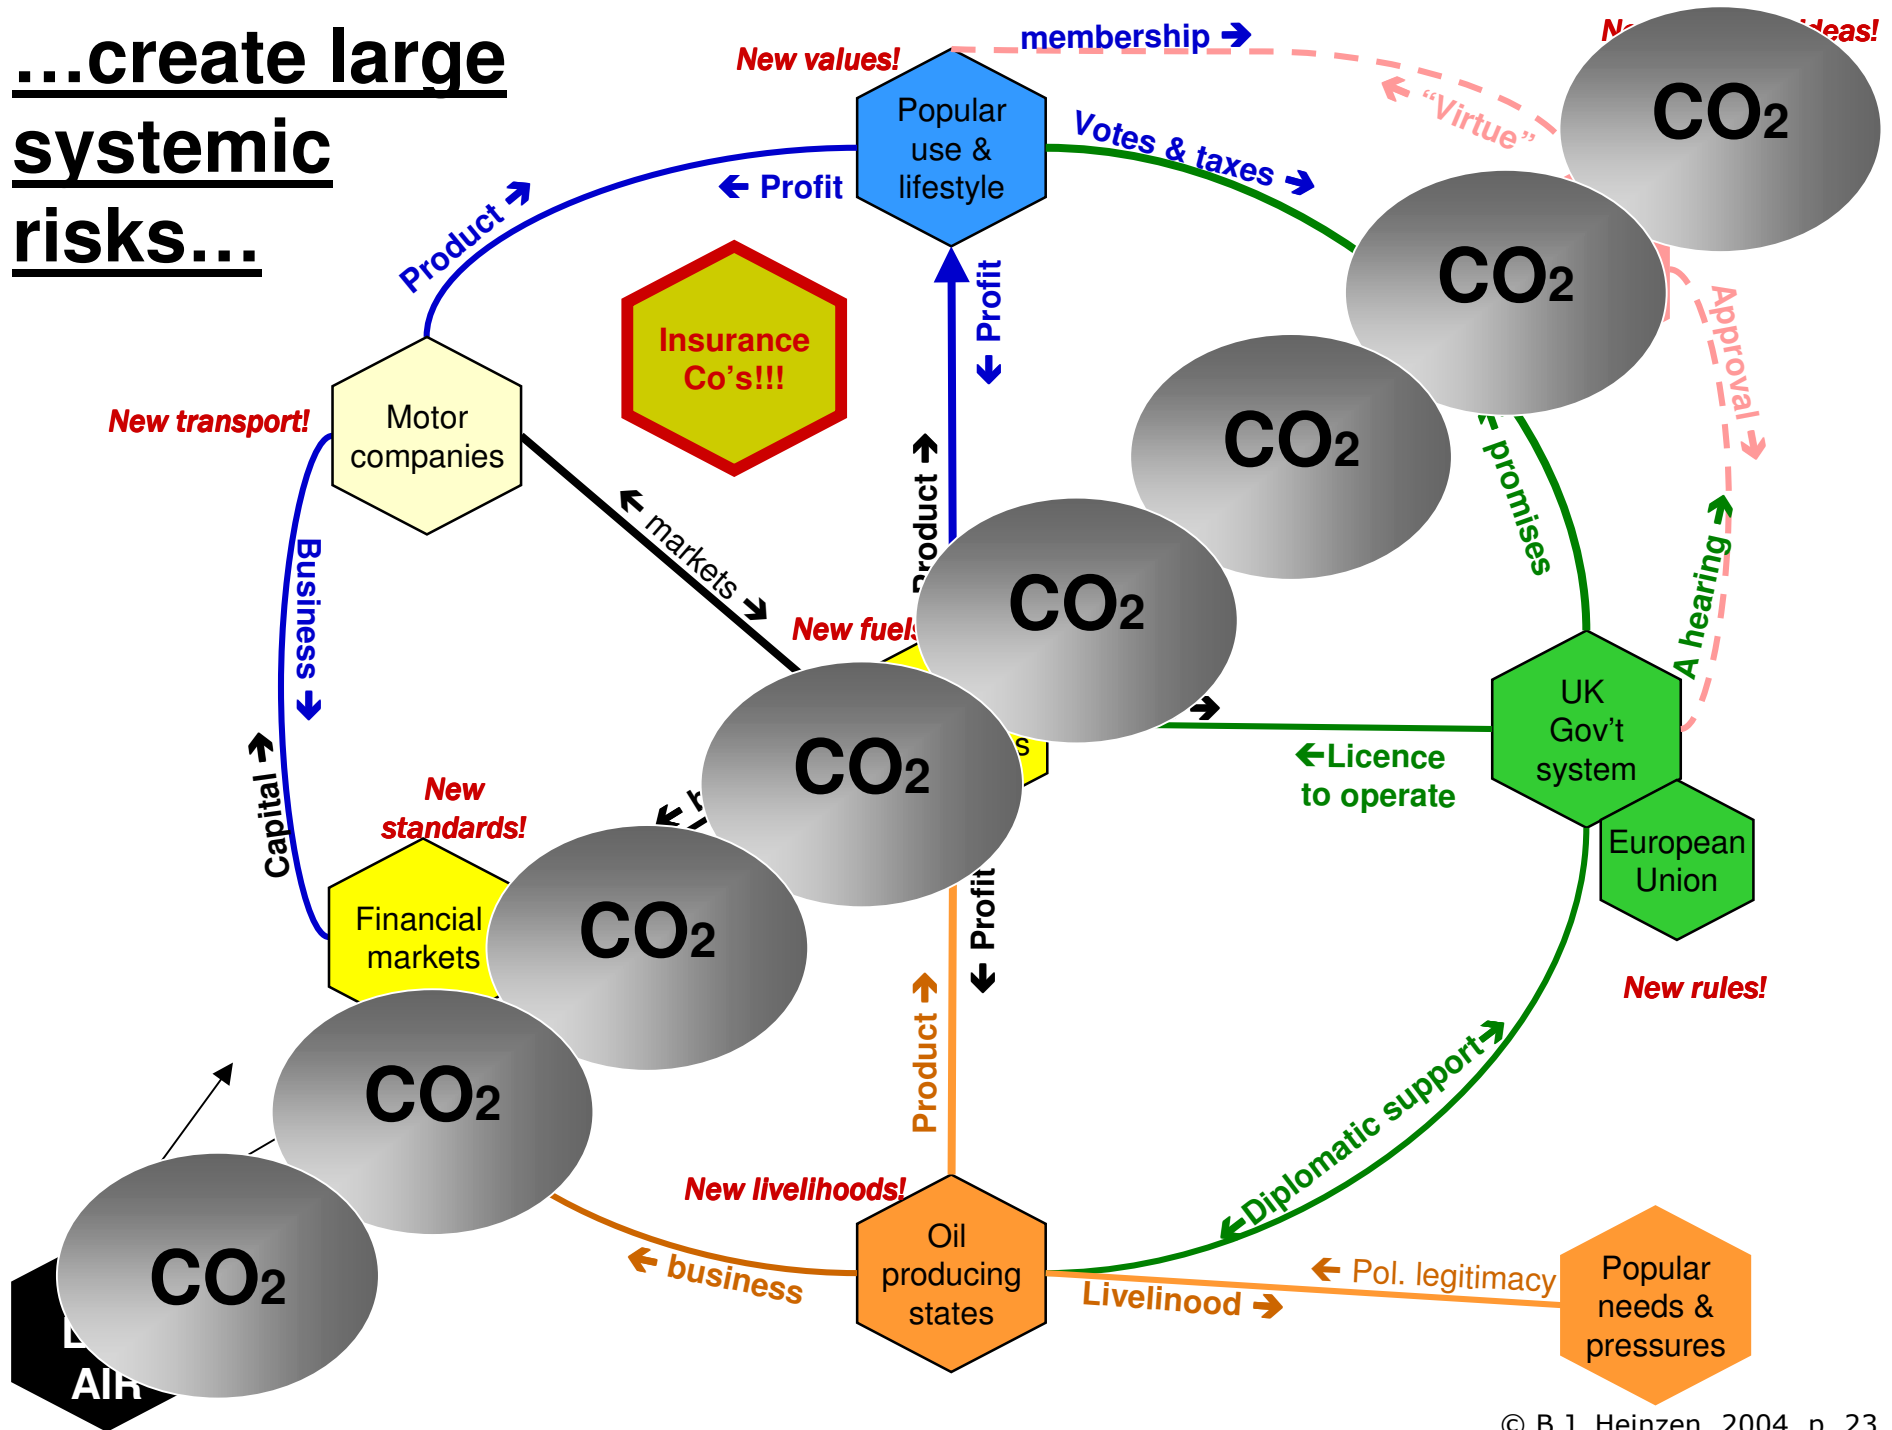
…create large systemic risks…

New values!

membership →

N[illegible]ideas!

Popular use & lifestyle

Votes & taxes →

← "Virtue"

← Profit

Product →

CO2

CO2

Approval →

Insurance Co's!!!

Profit

↓

Motor companies

New transport!

CO2

← promises

← markets →

Product →

CO2

A hearing →

Business ↓

New fuels

→

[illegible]s

UK Gov't system

CO2

←Licence to operate

Capital →

New standards!

European Union

Financial markets

CO2

Profit ↓

Product →

New rules!

CO2

Diplomatic support→

New livelihoods!

CO2

← business

Oil producing states

Livelihood →

← Pol. legitimacy

Popular needs & pressures

AIR

© B.J. Heinzen, 2004, p. 23